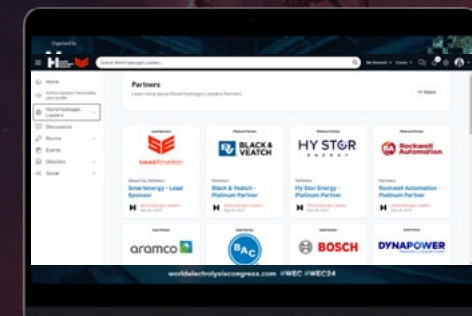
Organised by

Search World Hydrogen Leaders

Home

Discussions

Rooms

Events

Directory

Social

Partners

Learn more about World Hydrogen Leaders Partners

SMARTENERGY

Smartenergy - Lead Sponsor

BLACK & VEATCH

Black & Veatch - Platinum Partner

HY STOR ENERGY

Hy Stor Energy - Platinum Partner

Rockwell Automation

Rockwell Automation - Platinum Partner

aramco

BAC

BOSCH

DYNAPOWER

worldelectrolysiscongress.com #WEC #WEC34